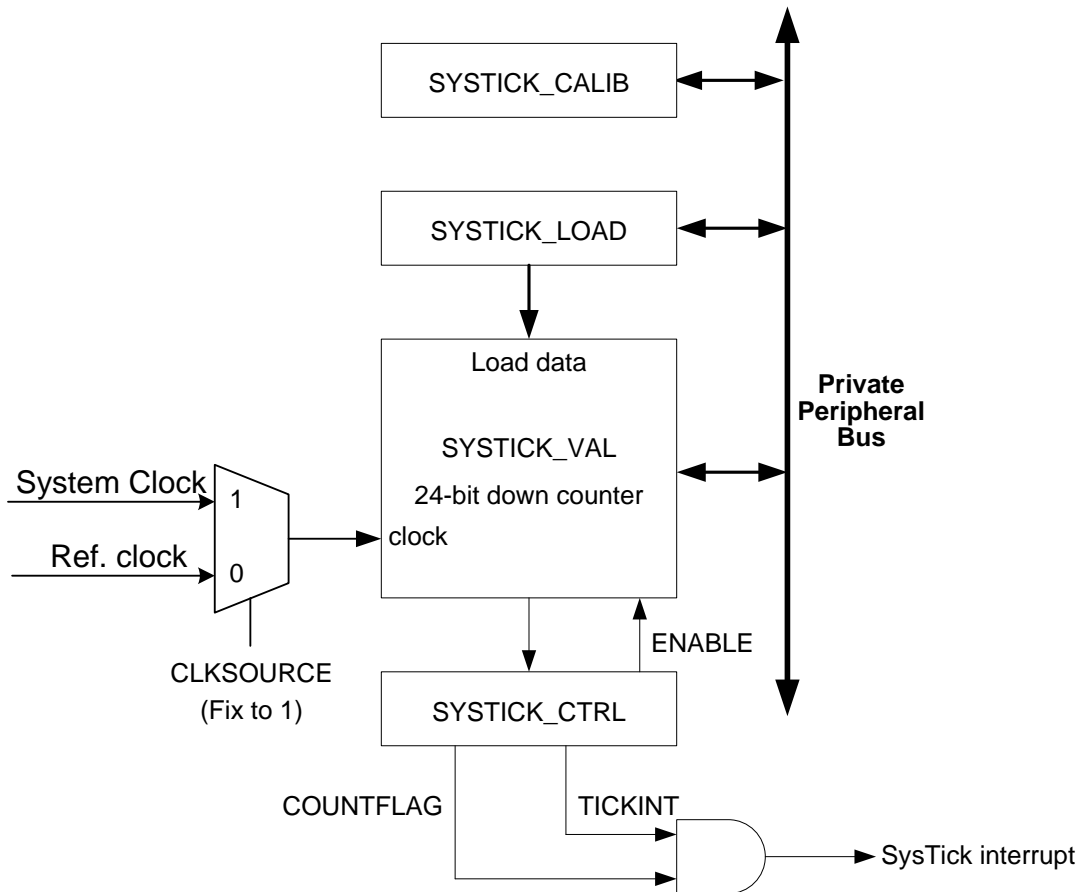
SYSTICK_CALIB

SYSTICK_LOAD

Load data

SYSTICK_VAL

24-bit down counter

clock

Private Peripheral Bus

System Clock

1

Ref. clock

0

CLKSOURCE (Fix to 1)

ENABLE

SYSTICK_CTRL

COUNTFLAG

TICKINT

SysTick interrupt